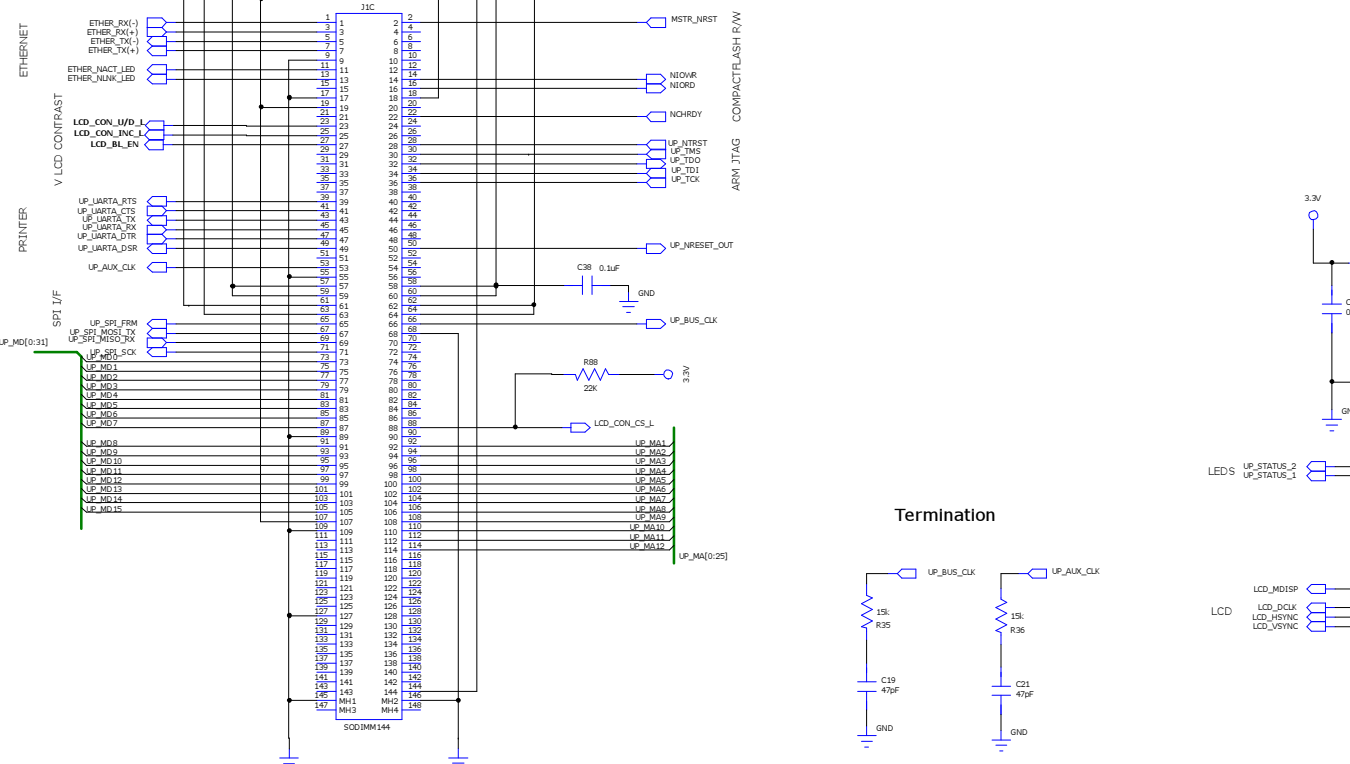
ETHERNET
ETHER_RX(-)
ETHER_RX(+)
ETHER_TX(-)
ETHER_TX(+)
ETHER_NACT_LED
ETHER_NLNK_LED
V LCD CONTRAST
LCD_CON_U/D_L
LCD_CON_INC_L
LCD_BL_EN
PRINTER
UP_UARTA_RTS
UP_UARTA_CTS
UP_UARTA_TX
UP_UARTA_RX
UP_UARTA_DTR
UP_UARTA_DSR
UP_AUX_CLK
SPI I/F
UP_SPI_FRM
UP_SPI_MOSI_TX
UP_SPI_MISO_RX
UP_SPI_SCK
UP_MD[0:31]
UP_MD0
UP_MD1
UP_MD2
UP_MD3
UP_MD4
UP_MD5
UP_MD6
UP_MD7
UP_MD8
UP_MD9
UP_MD10
UP_MD11
UP_MD12
UP_MD13
UP_MD14
UP_MD15
J1C
SODIMM144
MH1
MH3
MH2
MH4
MSTR_NRST
COMPACTFLASH R/W
NIOWR
NIORD
NCHRDY
ARM JTAG
UP_NTRST
UP_TMS
UP_TDO
UP_TDI
UP_TCK
UP_NRESET_OUT
C38
0.1uF
GND
UP_BUS_CLK
R88
22K
3.3V
LCD_CON_CS_L
UP_MA1
UP_MA2
UP_MA3
UP_MA4
UP_MA5
UP_MA6
UP_MA7
UP_MA8
UP_MA9
UP_MA10
UP_MA11
UP_MA12
UP_MA[0:25]
Termination
UP_BUS_CLK
15k
R35
C19
47pF
GND
UP_AUX_CLK
15k
R36
C21
47pF
GND
3.3V
LEDS
UP_STATUS_2
UP_STATUS_1
LCD_MDISP
LCD
LCD_DCLK
LCD_HSYNC
LCD_VSYNC